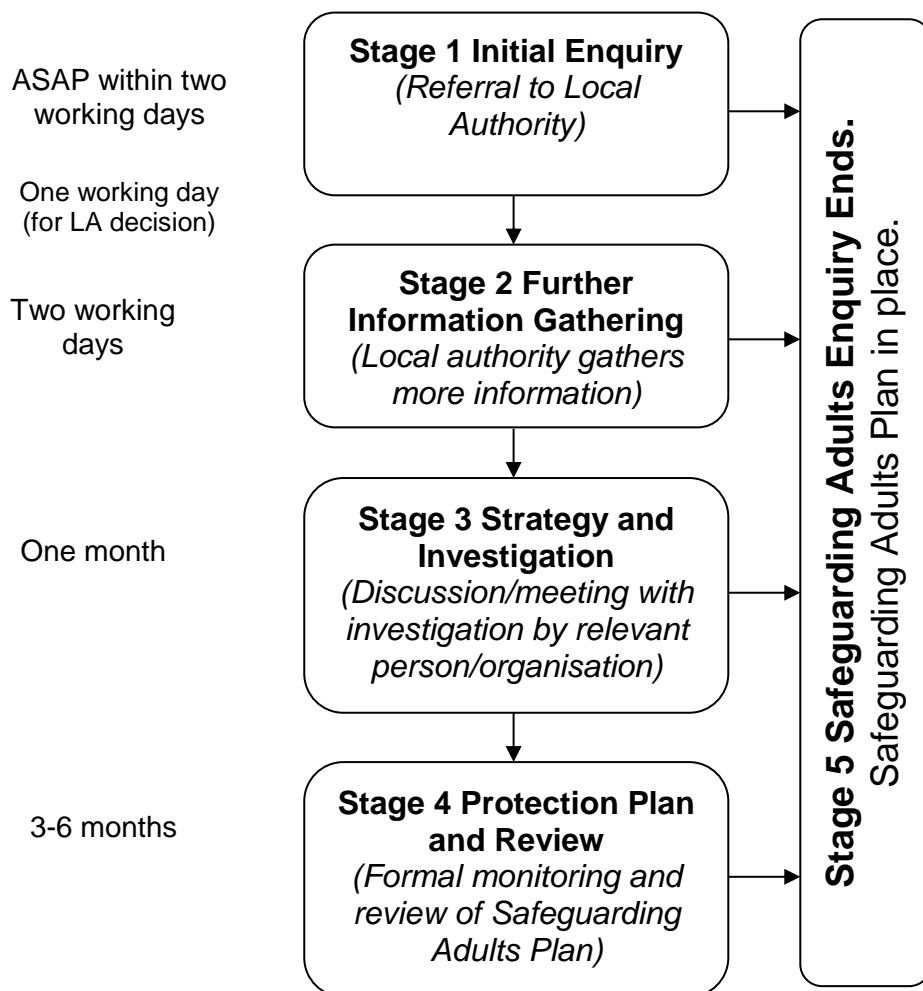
ASAP within two working days

**Stage 1 Initial Enquiry**
*(Referral to Local Authority)*

One working day (for LA decision)

Two working days

**Stage 2 Further Information Gathering**
*(Local authority gathers more information)*

One month

**Stage 3 Strategy and Investigation**
*(Discussion/meeting with investigation by relevant person/organisation)*

3-6 months

**Stage 4 Protection Plan and Review**
*(Formal monitoring and review of Safeguarding Adults Plan)*

**Stage 5 Safeguarding Adults Enquiry Ends.**
Safeguarding Adults Plan in place.